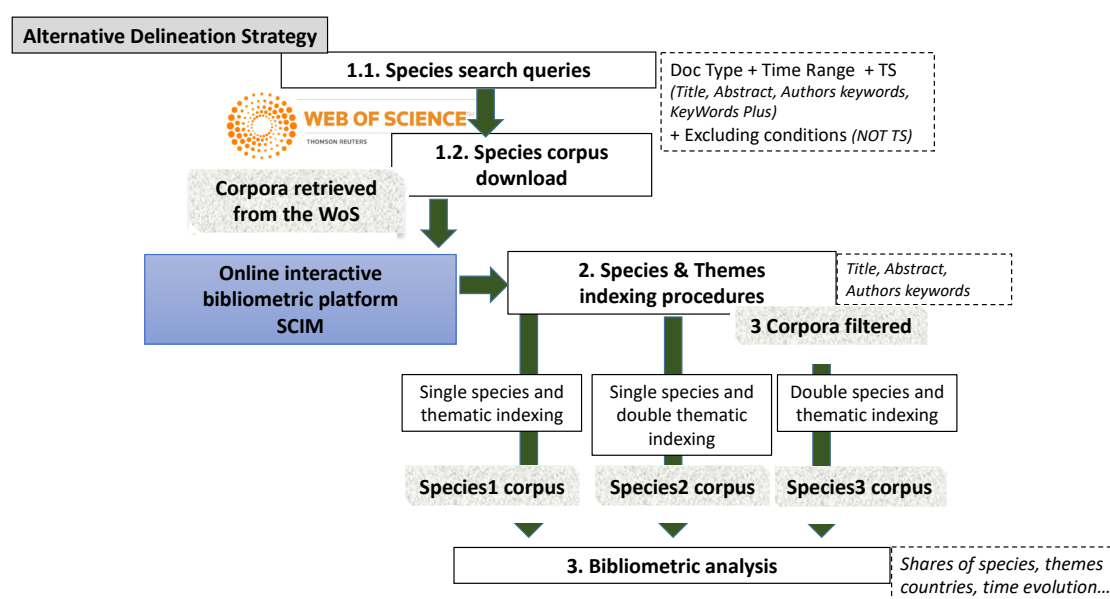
Alternative Delineation Strategy

1.1. Species search queries

Doc Type + Time Range + TS (Title, Abstract, Authors keywords, KeyWords Plus) + Excluding conditions (NOT TS)

WEB OF SCIENCE
THOMSON REUTERS

1.2. Species corpus download

Corpora retrieved from the WoS

Online interactive bibliometric platform SCIM

2. Species & Themes indexing procedures

Title, Abstract, Authors keywords

3 Corpora filtered

Single species and thematic indexing

Single species and double thematic indexing

Double species and thematic indexing

Species1 corpus

Species2 corpus

Species3 corpus

3. Bibliometric analysis

Shares of species, themes countries, time evolution...